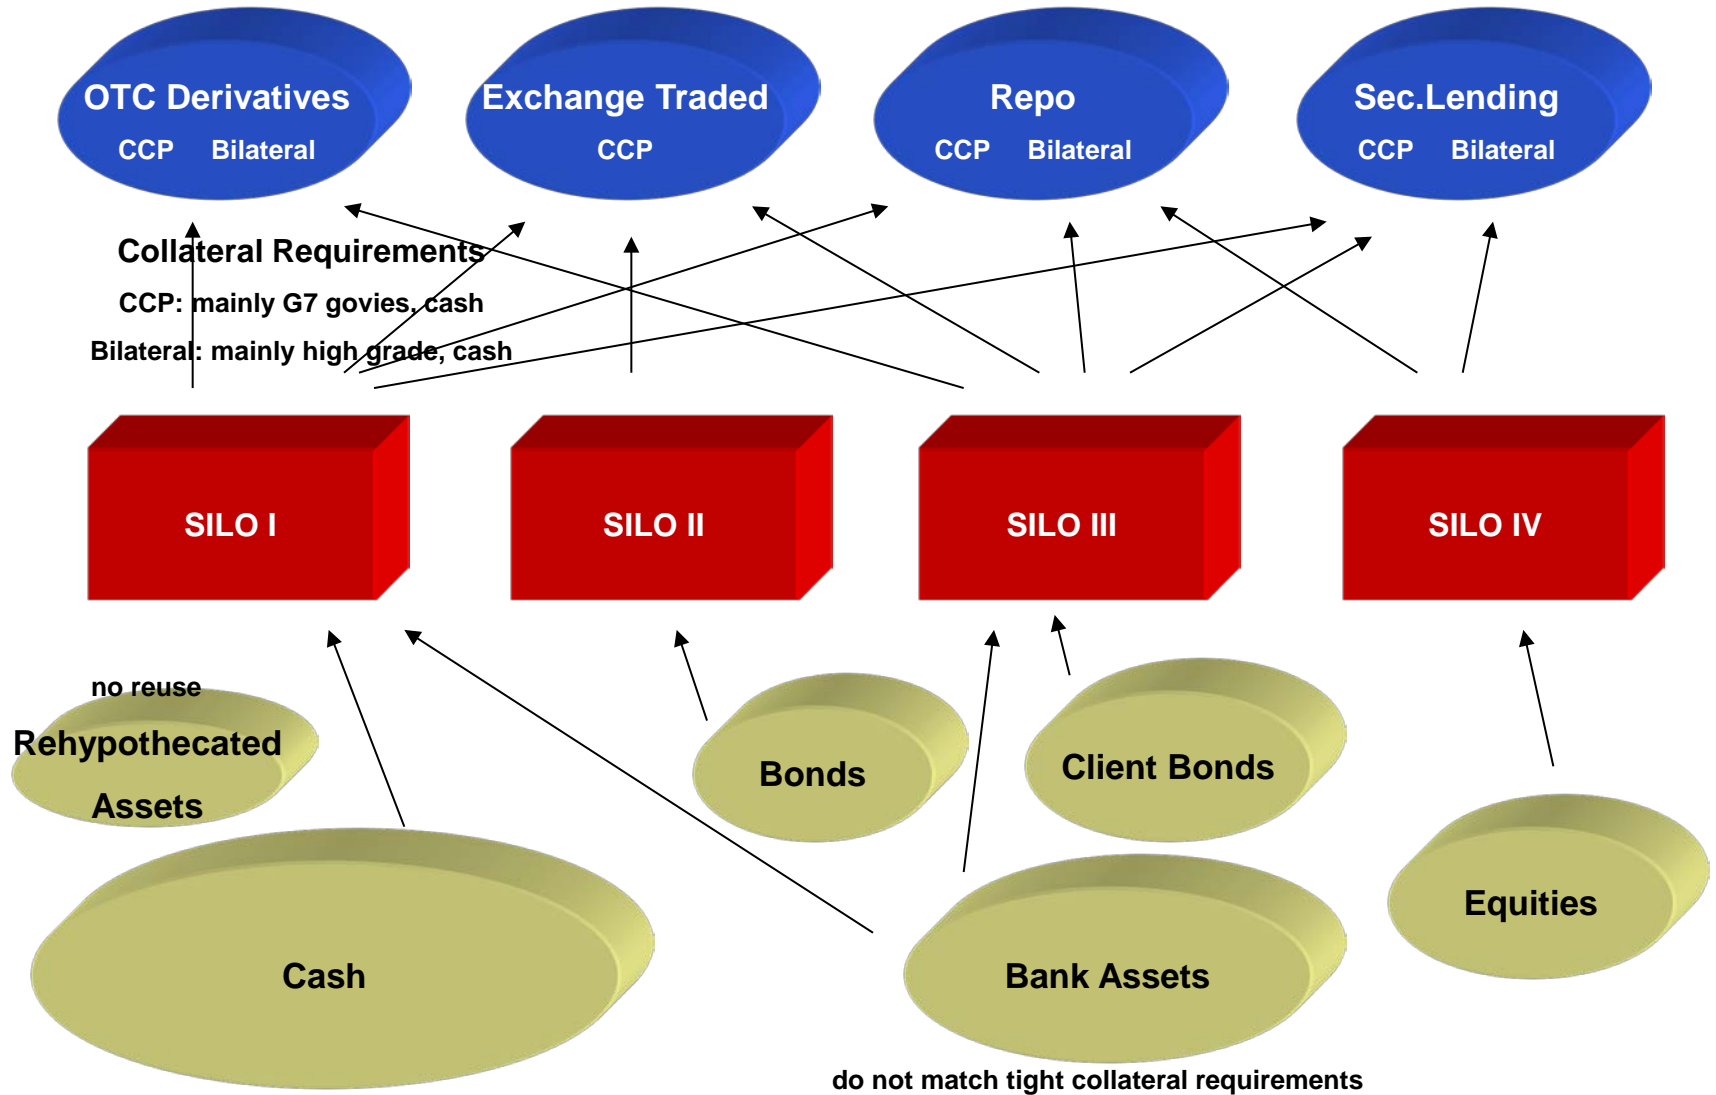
OTC Derivatives
CCP Bilateral

Exchange Traded
CCP

Repo
CCP Bilateral

Sec.Lending
CCP Bilateral

Collateral Requirements
CCP: mainly G7 govies, cash
Bilateral: mainly high grade, cash

SILO I

SILO II

SILO III

SILO IV

no reuse
Rehypothecated Assets

Bonds

Client Bonds

Equities

Cash

Bank Assets

do not match tight collateral requirements